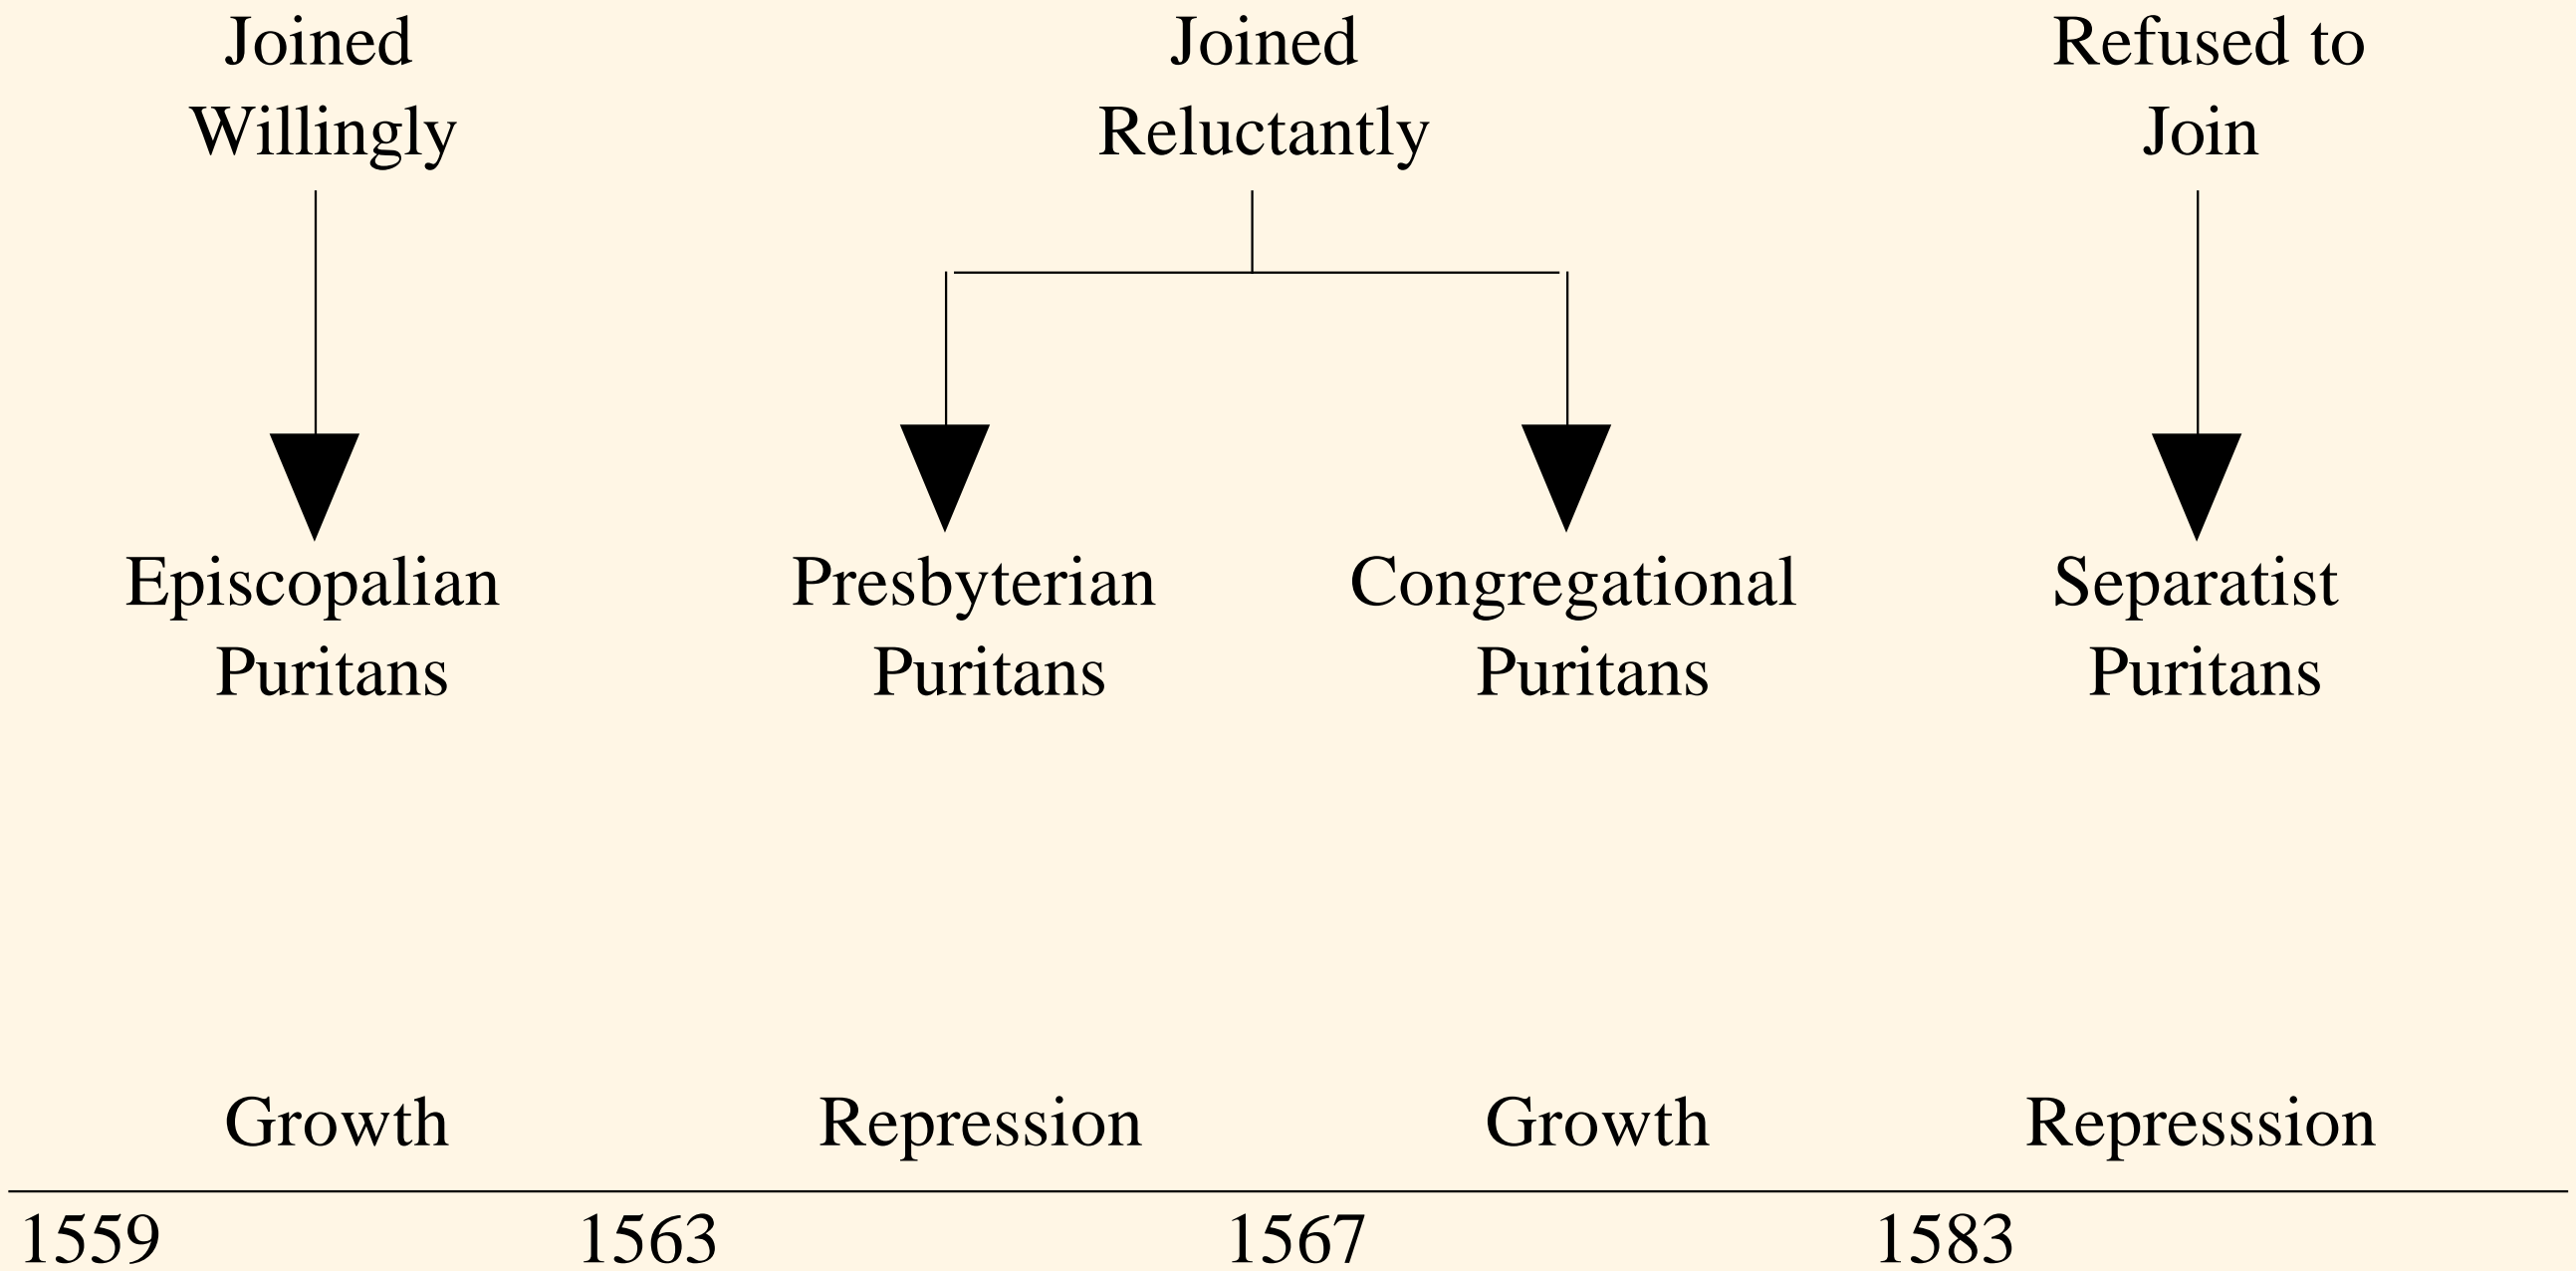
Joined Willingly

Joined Reluctantly

Refused to Join

Episcopalian Puritans

Presbyterian Puritans

Congregational Puritans

Separatist Puritans

Growth

Repression

Growth

Represssion

1559

1563

1567

1583